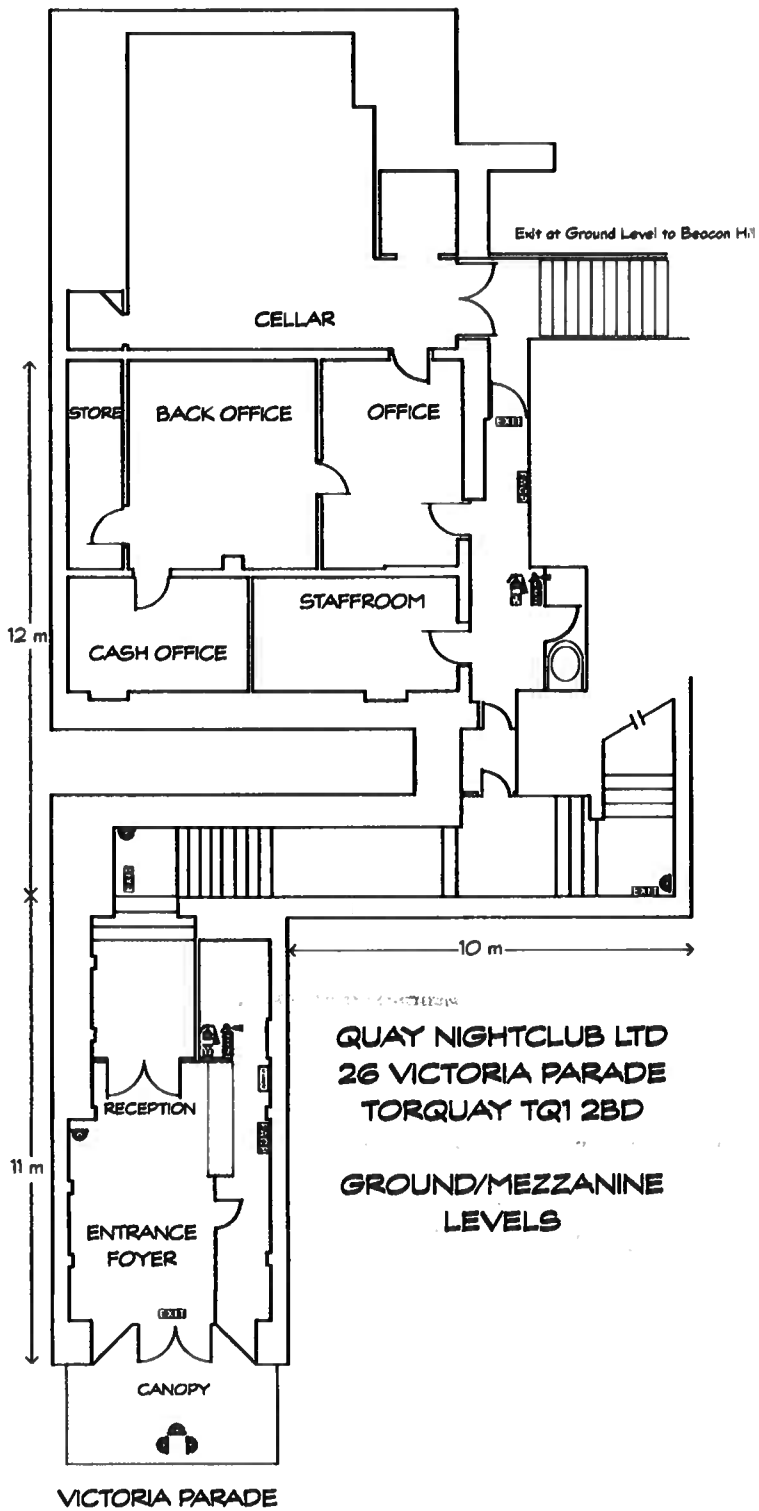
Exit at Ground Level to Beacon Hill

CELLAR

STORE

BACK OFFICE

OFFICE

EXIT

STAFFROOM

12 m

CASH OFFICE

EXIT

EXIT

10 m

QUAY NIGHTCLUB LTD
26 VICTORIA PARADE
TORQUAY TQ1 2BD

RECEPTION

11 m

GROUND/MEZZANINE LEVELS

ENTRANCE FOYER

EXIT

CANOPY

VICTORIA PARADE